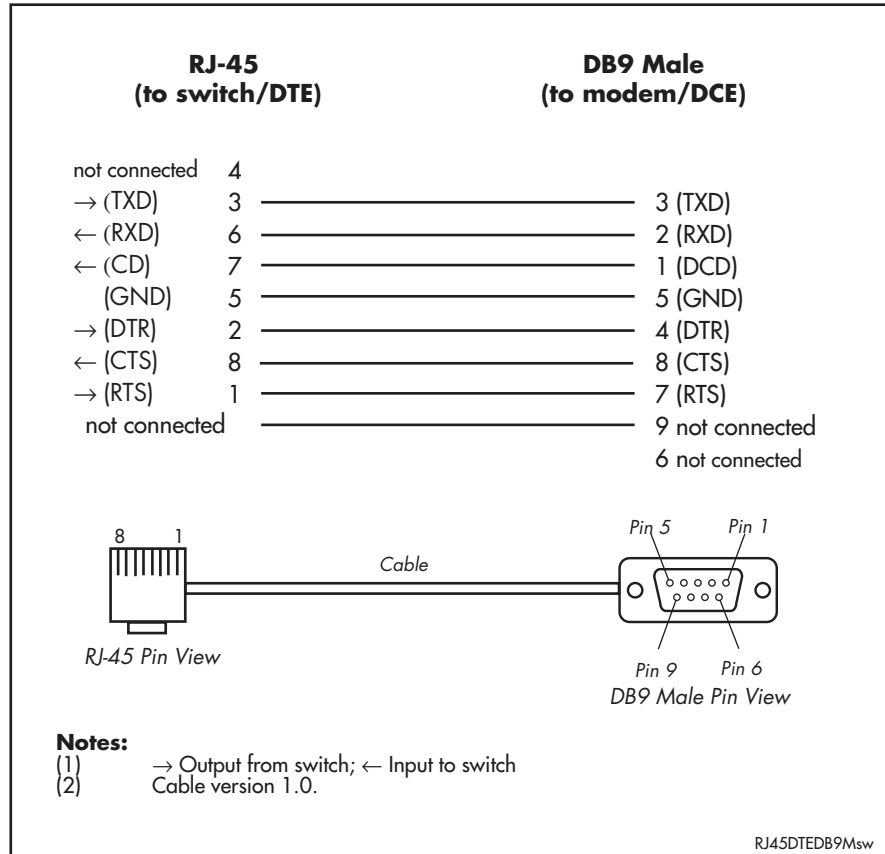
RJ-45
(to switch/DTE)

DB9 Male
(to modem/DCE)

| | | | |
|---|---|---|---|
| not connected | 4 | | |
| $\rightarrow$ (TXD) | 3 | | 3 (TXD) |
| $\leftarrow$ (RXD) | 6 | | 2 (RXD) |
| $\leftarrow$ (CD) | 7 | | 1 (DCD) |
| (GND) | 5 | | 5 (GND) |
| $\rightarrow$ (DTR) | 2 | | 4 (DTR) |
| $\leftarrow$ (CTS) | 8 | | 8 (CTS) |
| $\rightarrow$ (RTS) | 1 | | 7 (RTS) |
| not connected | | | 9 not connected |
| | | | 6 not connected |

8 1

Cable

Pin 5 Pin 1

RJ-45 Pin View

Pin 9 Pin 6
DB9 Male Pin View

Notes:
(1) $\rightarrow$ Output from switch; $\leftarrow$ Input to switch
(2) Cable version 1.0.

RJ45DTEDB9Msw